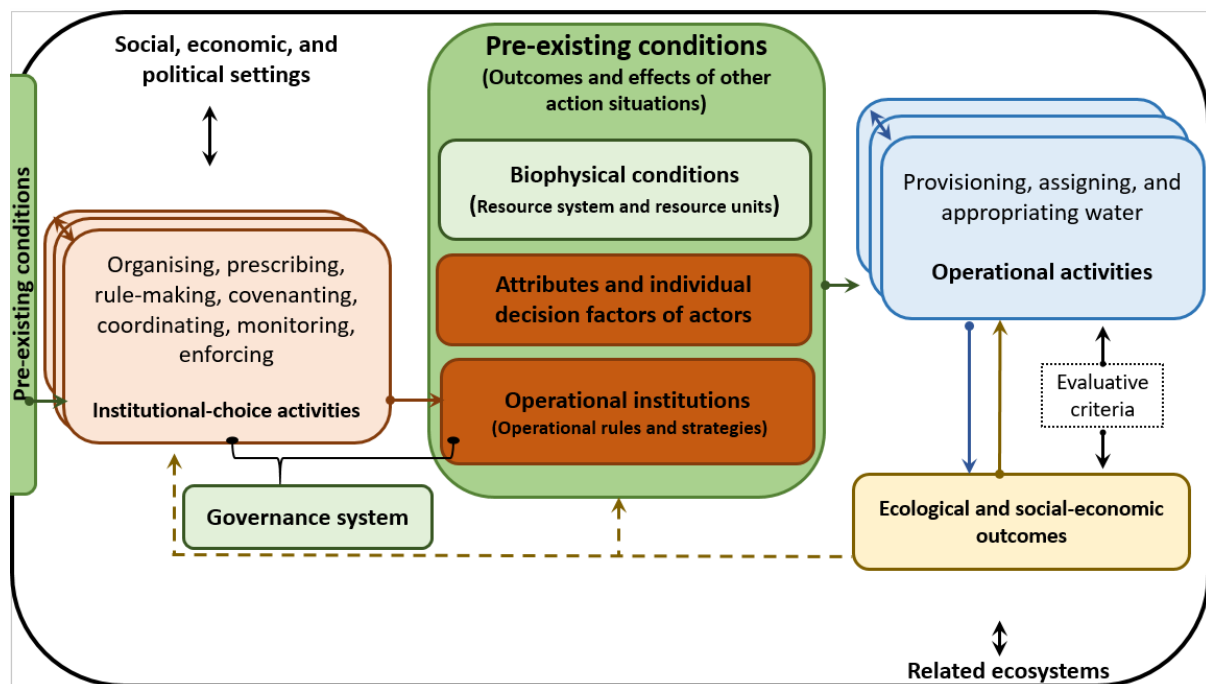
Social, economic, and political settings

Pre-existing conditions

Organising, prescribing, rule-making, covenanting, coordinating, monitoring, enforcing

Institutional-choice activities

Pre-existing conditions
(Outcomes and effects of other action situations)

Biophysical conditions
(Resource system and resource units)

Attributes and individual decision factors of actors

Operational institutions
(Operational rules and strategies)

Provisioning, assigning, and appropriating water

Operational activities

Evaluative criteria

Governance system

Ecological and social-economic outcomes

Related ecosystems